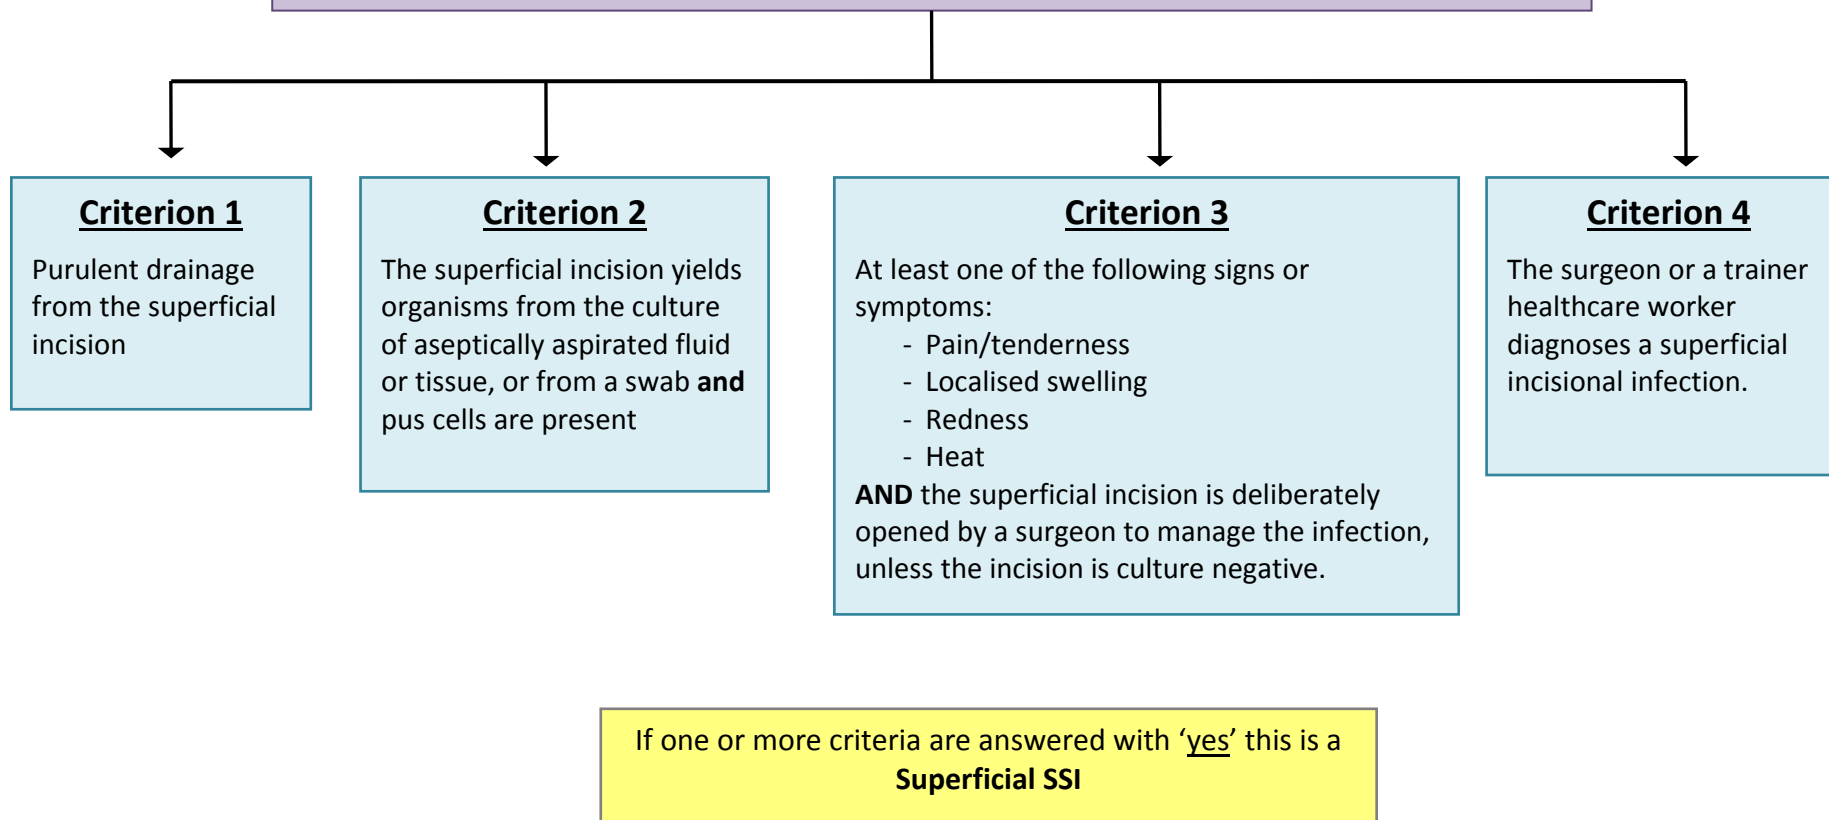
Criterion 1

Purulent drainage from the superficial incision

Criterion 2

The superficial incision yields organisms from the culture of aseptically aspirated fluid or tissue, or from a swab and pus cells are present

Criterion 3

At least one of the following signs or symptoms:
- Pain/tenderness
- Localised swelling
- Redness
- Heat
AND the superficial incision is deliberately opened by a surgeon to manage the infection, unless the incision is culture negative.

Criterion 4

The surgeon or a trainer healthcare worker diagnoses a superficial incisional infection.

If one or more criteria are answered with 'yes' this is a Superficial SSI